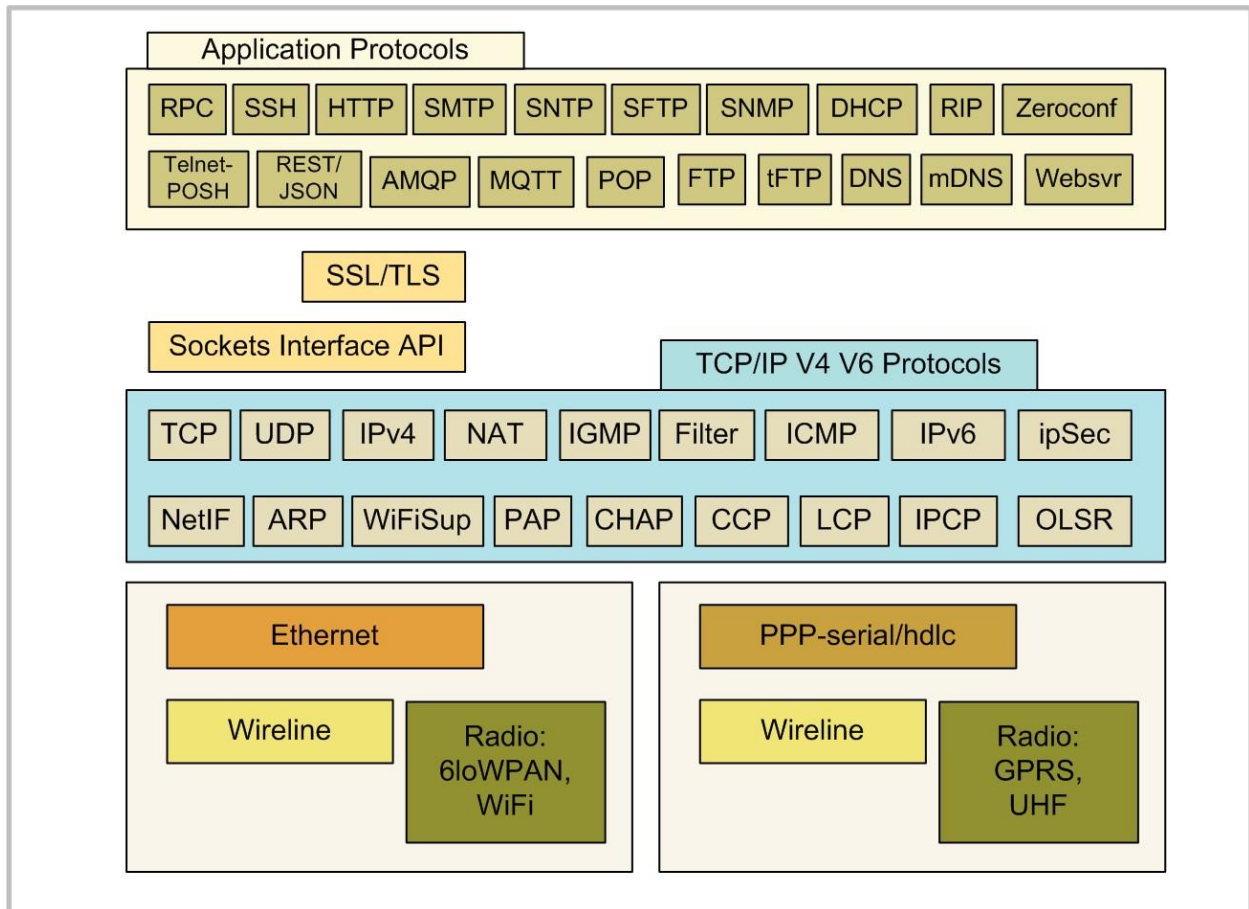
Application Protocols

RPC SSH HTTP SMTP SNTP SFTP SNMP DHCP RIP Zeroconf

Telnet-POSH REST/JSON AMQP MQTT POP FTP tFTP DNS mDNS Websvr

SSL/TLS

Sockets Interface API

TCP/IP V4 V6 Protocols

TCP UDP IPv4 NAT IGMP Filter ICMP IPv6 ipSec

NetIF ARP WiFiSup PAP CHAP CCP LCP IPCP OLSR

Ethernet

Wireline

Radio: 6loWPAN, WiFi

PPP-serial/hdlc

Wireline

Radio: GPRS, UHF